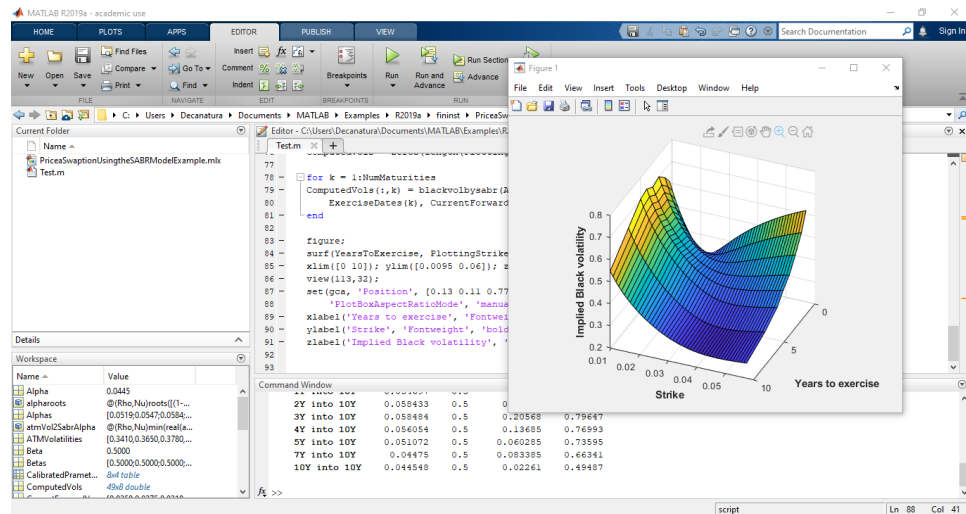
MATLAB R2019a - academic use

HOME PLOTS APPS EDITOR PUBLISH VIEW

Search Documentation Sign In

New Open Save Find Files Compare Print Go To Find Insert Comment Indent Breakpoints Run Run and Advance Run Section Advance

FILE NAVIGATE EDIT BREAKPOINTS RUN

C: › Users › Decanatura › Documents › MATLAB › Examples › R2019a › fininst › PriceaSwa

Current Folder

Name

PriceaSwaptionUsingtheSABRModelExample.mlx
Test.m

Details

Workspace

| Name | Value |
|---|---|
| Alpha | 0.0445 |
| alpharoots | @(Rho,Nu)roots([(1-... |
| Alphas | [0.0519;0.0547;0.0584;... |
| atmVol2SabrAlpha | @(Rho,Nu)min(real(a... |
| ATMVolatilities | [0.3410,0.3650,0.3780,... |
| Beta | 0.5000 |
| Betas | [0.5000;0.5000;0.5000;... |
| CalibratedParamet... | 8x4 table |
| ComputedVols | 49x8 double |

Editor - C:\Users\Decanatura\Documents\MATLAB\Examples\R

Test.m

77
78 for k = 1:NumMaturities
79 ComputedVols(:,k) = blackvolbysabr(A
80 ExerciseDates(k), CurrentForward
81 end
82
83 figure;
84 surf(YearsToExercise, PlottingStrike
85 xlim([0 10]); ylim([0.0095 0.06]); z
86 view(113,32);
87 set(gca, 'Position', [0.13 0.11 0.77
88 'PlotBoxAspectRatioMode', 'manua
89 xlabel('Years to exercise', 'Fontwei
90 ylabel('Strike', 'Fontweight', 'bold
91 zlabel('Implied Black volatility', '
92
93

Command Window

| | | | | |
|---|---|---|---|---|
| 2Y into 10Y | 0.058433 | 0.5 | 0 | |
| 3Y into 10Y | 0.058484 | 0.5 | 0.20568 | 0.79647 |
| 4Y into 10Y | 0.056054 | 0.5 | 0.13685 | 0.76993 |
| 5Y into 10Y | 0.051072 | 0.5 | 0.060285 | 0.73595 |
| 7Y into 10Y | 0.04475 | 0.5 | 0.083385 | 0.66341 |
| 10Y into 10Y | 0.044548 | 0.5 | 0.02261 | 0.49487 |

fx >>

Figure 1

File Edit View Insert Tools Desktop Window Help

Implied Black volatility
0.8 0.7 0.6 0.5 0.4 0.3 0.2 0.1
0.01 0.02 0.03 0.04 0.05
Strike
0 5 10
Years to exercise

script Ln 88 Col 41